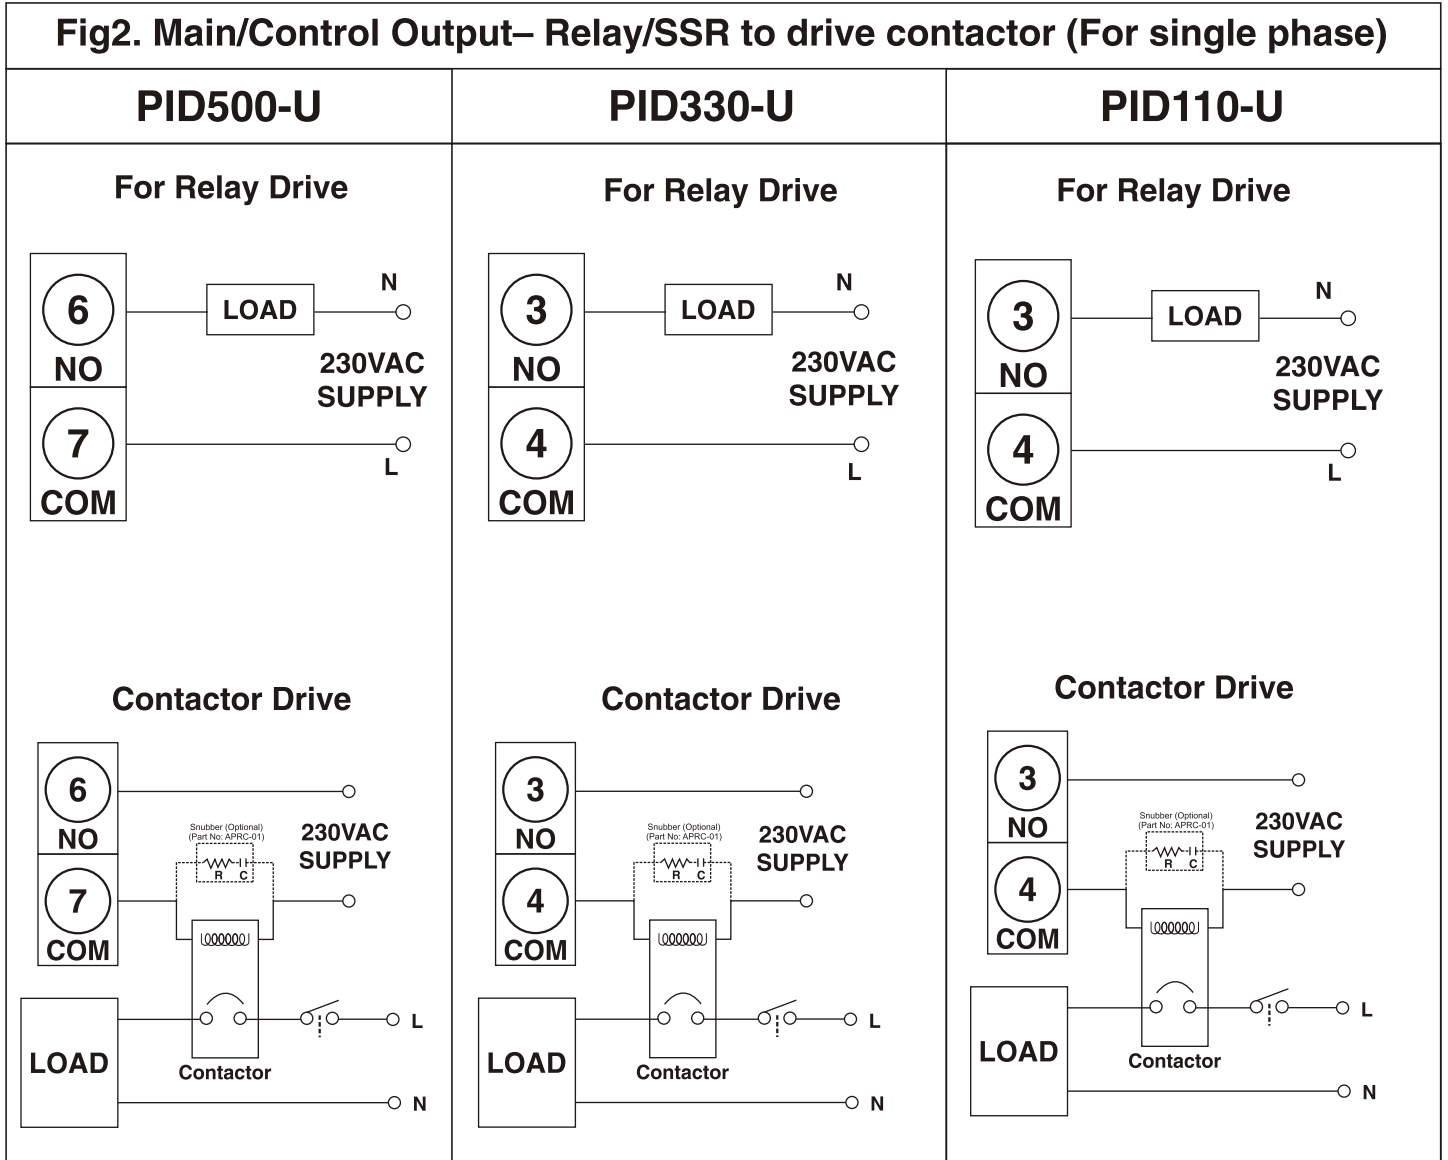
Fig2. Main/Control Output– Relay/SSR to drive contactor (For single phase)

| PID500-U | PID330-U | PID110-U |
|---|---|---|

PID500-U

For Relay Drive

6 NO

LOAD

N

230VAC SUPPLY

7 COM

L

Contactor Drive

6 NO

7 COM

Snubber (Optional) (Part No: APRC-01)

R C

230VAC SUPPLY

LOAD

Contactor

L

N

PID330-U

For Relay Drive

3 NO

LOAD

N

230VAC SUPPLY

4 COM

L

Contactor Drive

3 NO

4 COM

Snubber (Optional) (Part No: APRC-01)

R C

230VAC SUPPLY

LOAD

Contactor

L

N

PID110-U

For Relay Drive

3 NO

LOAD

N

230VAC SUPPLY

4 COM

L

Contactor Drive

3 NO

4 COM

Snubber (Optional) (Part No: APRC-01)

R C

230VAC SUPPLY

LOAD

Contactor

L

N